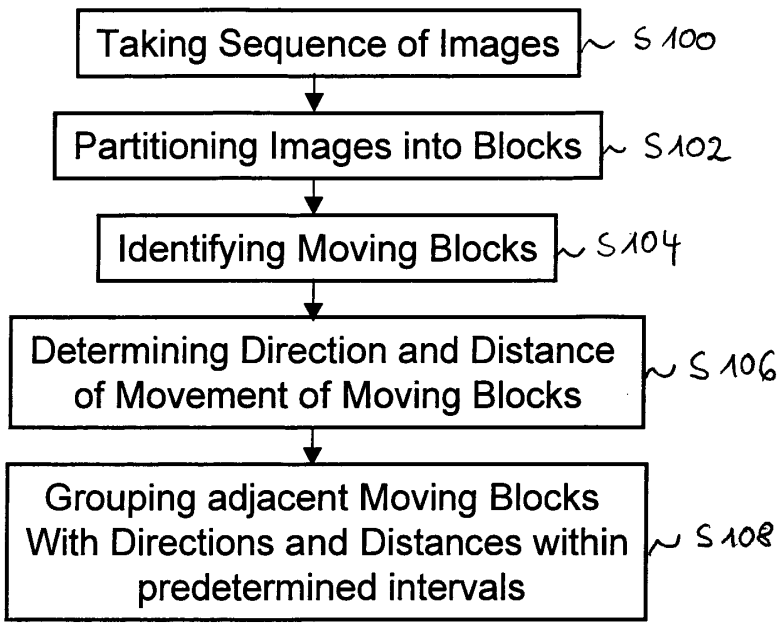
Taking Sequence of Images
S100

Partitioning Images into Blocks
S102

Identifying Moving Blocks
S104

Determining Direction and Distance of Movement of Moving Blocks
S106

Grouping adjacent Moving Blocks With Directions and Distances within predetermined intervals
S108